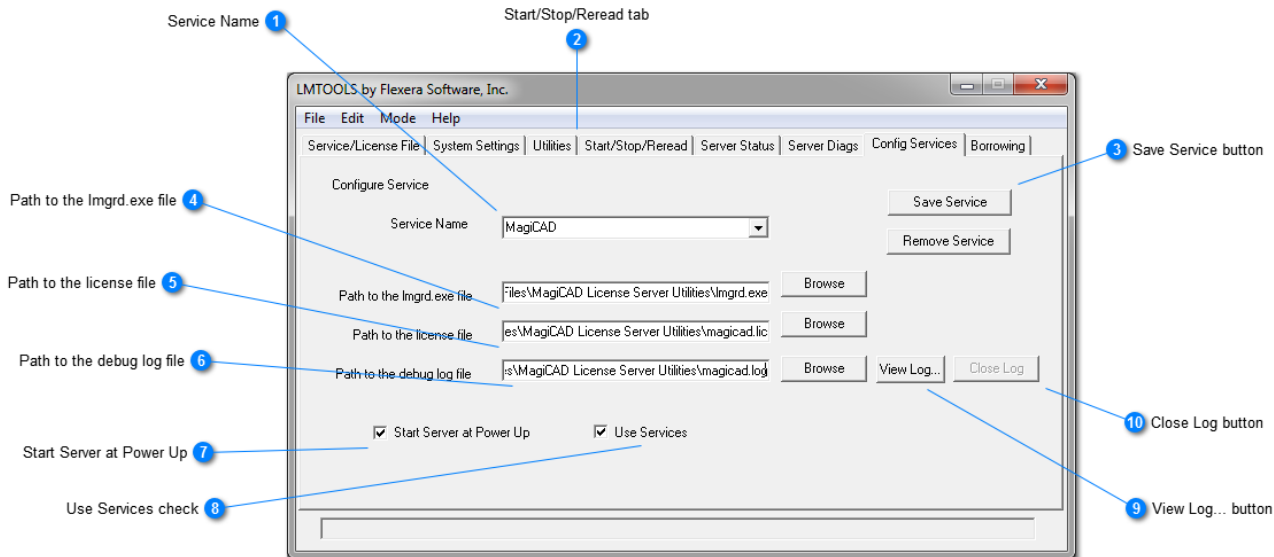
Service Name 1

Start/Stop/Reread tab 2

LMTOOLS by Flexera Software, Inc.

File Edit Mode Help

Service/License File | System Settings | Utilities | Start/Stop/Reread | Server Status | Server Diags | Config Services | Borrowing

3 Save Service button

Configure Service

Path to the lmgrd.exe file 4

Service Name MagiCAD

Save Service

Remove Service

Path to the license file 5

Path to the lmgrd.exe file Files\MagiCAD License Server Utilities\lmgrd.exe Browse

Path to the license file es\MagiCAD License Server Utilities\magicad.lic Browse

Path to the debug log file 6

Path to the debug log file :s\MagiCAD License Server Utilities\magicad.log Browse View Log... Close Log

10 Close Log button

Start Server at Power Up 7

Start Server at Power Up

Use Services

Use Services check 8

9 View Log... button